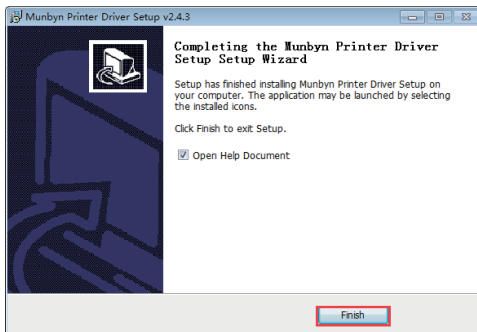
Munbyn Printer Driver Setup v2.4.3

Completing the Munbyn Printer Driver Setup Setup Wizard

Setup has finished installing Munbyn Printer Driver Setup on your computer. The application may be launched by selecting the installed icons.

Click Finish to exit Setup.

Open Help Document

Finish